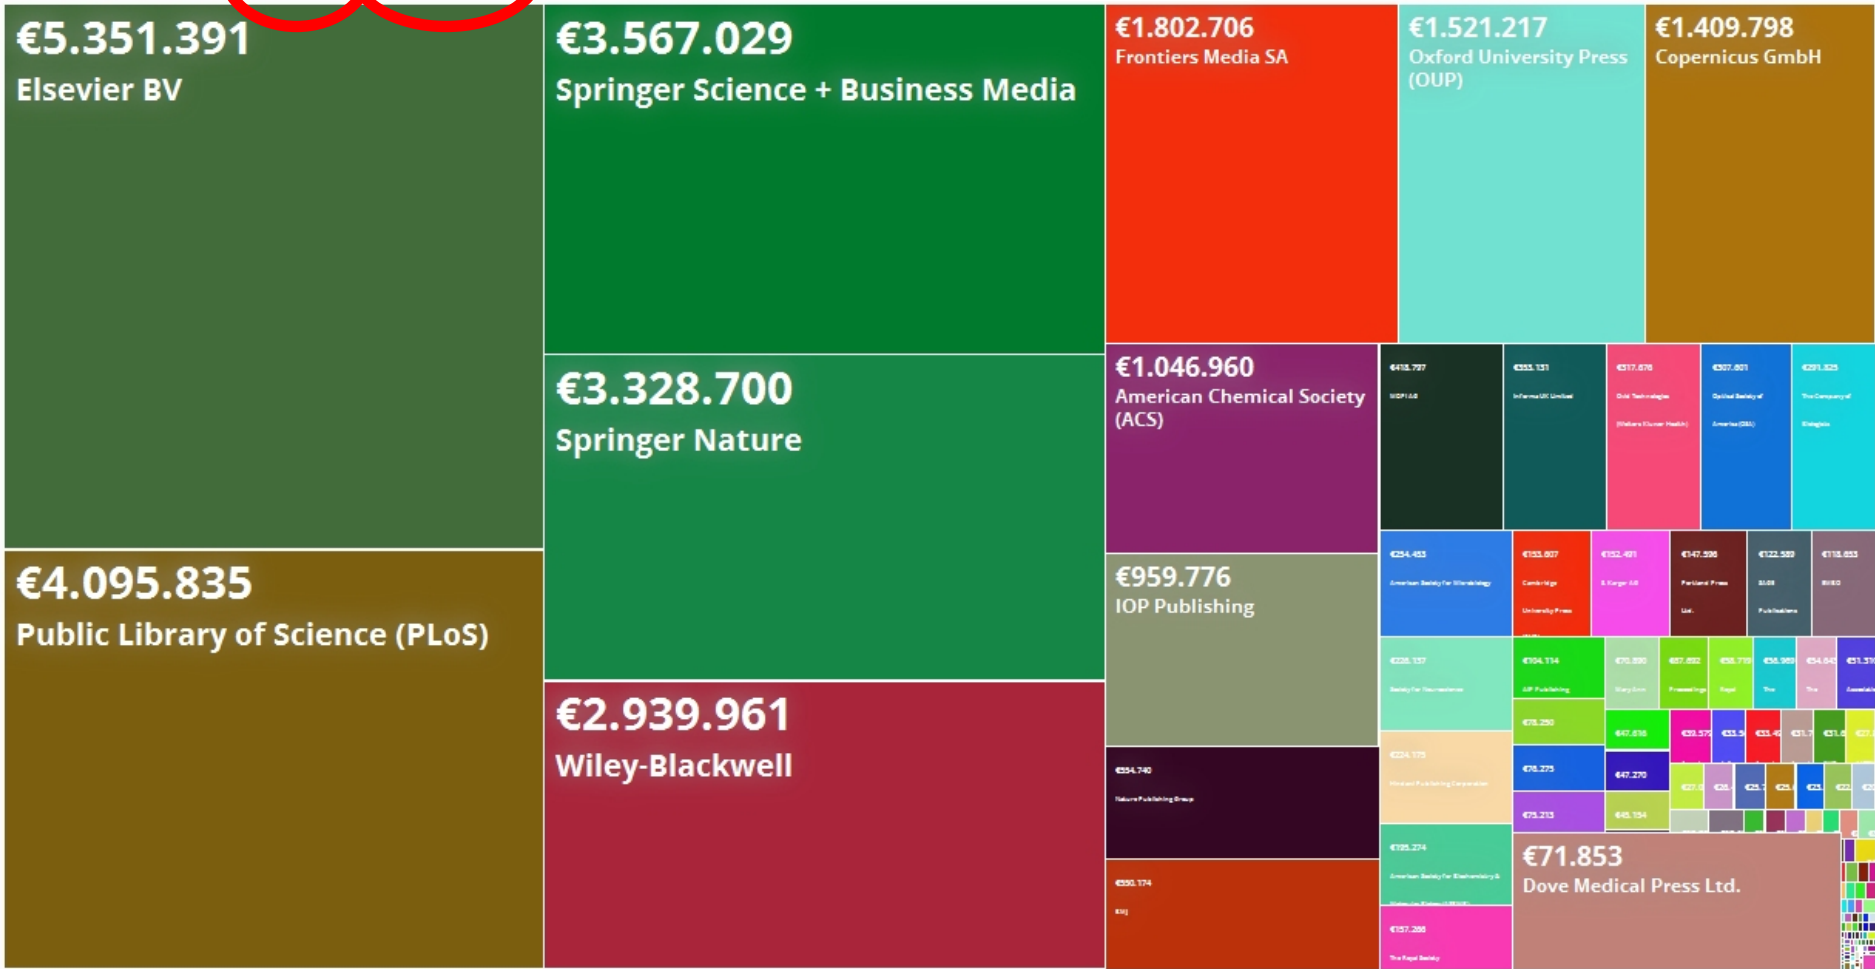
€5.351.391
Elsevier BV

€4.095.835
Public Library of Science (PLoS)

€3.567.029
Springer Science + Business Media

€3.328.700
Springer Nature

€2.939.961
Wiley-Blackwell

€1.802.706
Frontiers Media SA

€1.521.217
Oxford University Press (OUP)

€1.409.798
Copernicus GmbH

€1.046.960
American Chemical Society (ACS)

€959.776
IOP Publishing

€418.797
MDPI AG

€355.131
Informa UK Limited

€317.676
Ovid Technologies (Wolters Kluwer Health)

€307.801
Optical Society of America (OSA)

€291.825
The Company of Biologists

€354.740
Nature Publishing Group

€350.174
BMJ

€254.453
American Society for Microbiology

€153.607
Cambridge University Press

€152.491
S. Karger AG

€147.596
Portland Press Ltd.

€122.589
SAGE Publications

€118.053
EMBO

€226.137
Society for Neuroscience

€224.175
Hindawi Publishing Corporation

€195.274
American Society for Biochemistry & Molecular Biology (ASBMB)

€157.266
The Royal Society

€104.114
AIP Publishing

€78.250

€76.275

€75.213

€70.890

€67.692

€58.770

€56.969

€54.643

€51.319

€47.838

€47.270

€45.154

€71.853
Dove Medical Press Ltd.